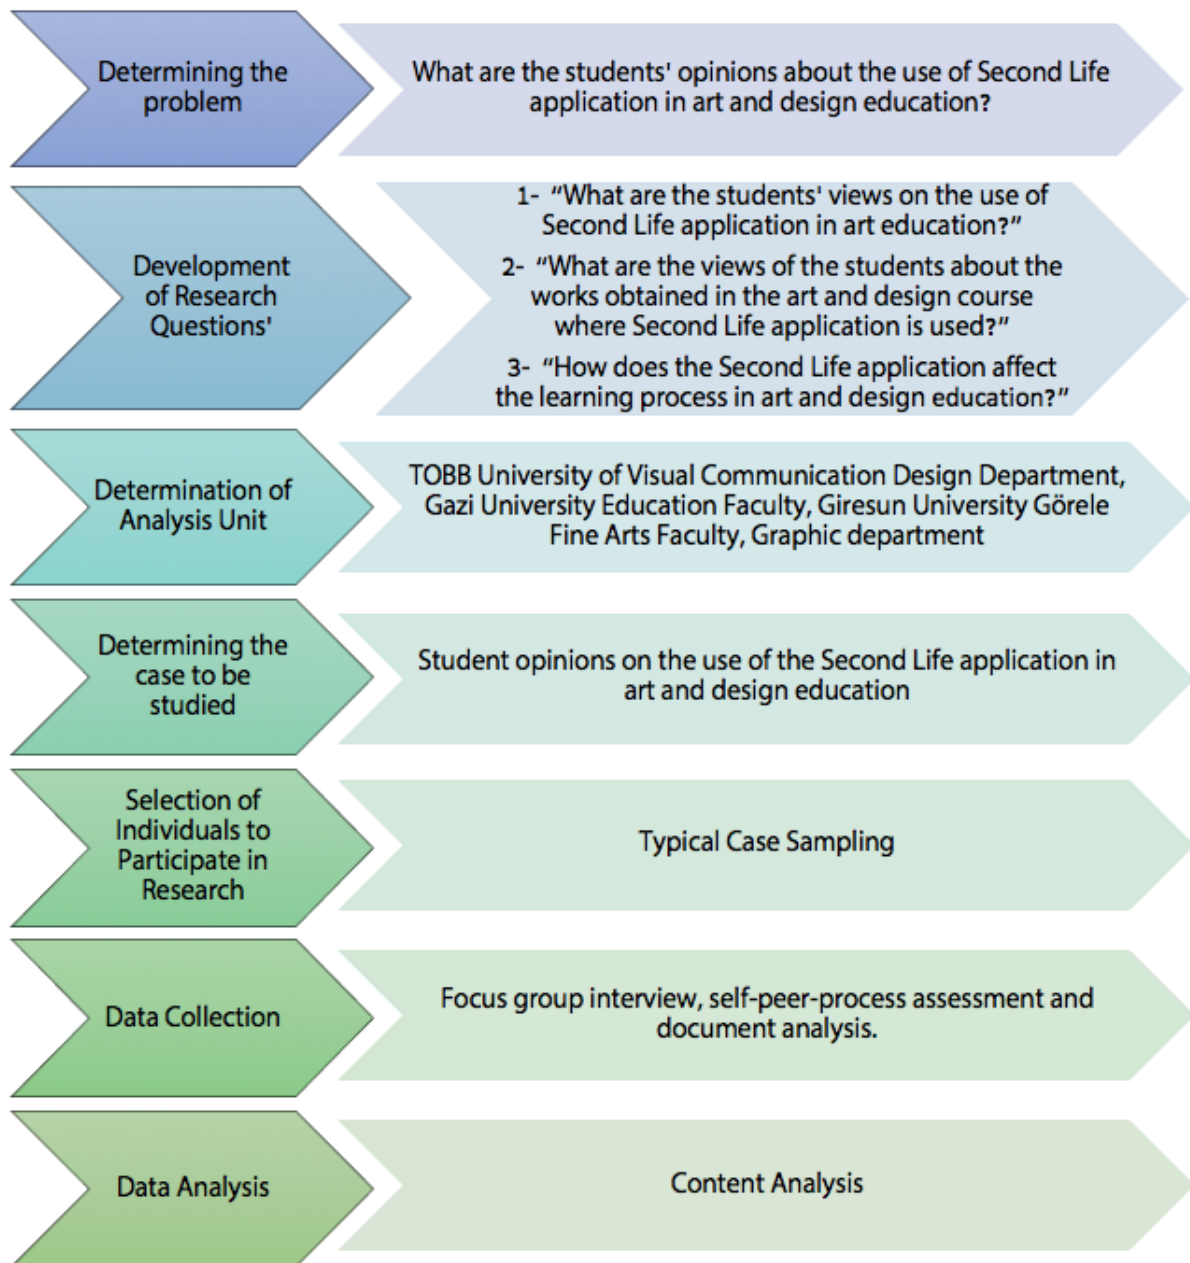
Determining the problem

What are the students' opinions about the use of Second Life application in art and design education?

Development of Research Questions'

1- "What are the students' views on the use of Second Life application in art education?"

2- "What are the views of the students about the works obtained in the art and design course where Second Life application is used?"

3- "How does the Second Life application affect the learning process in art and design education?"

Determination of Analysis Unit

TOBB University of Visual Communication Design Department, Gazi University Education Faculty, Giresun University Görele Fine Arts Faculty, Graphic department

Determining the case to be studied

Student opinions on the use of the Second Life application in art and design education

Selection of Individuals to Participate in Research

Typical Case Sampling

Data Collection

Focus group interview, self-peer-process assessment and document analysis.

Data Analysis

Content Analysis